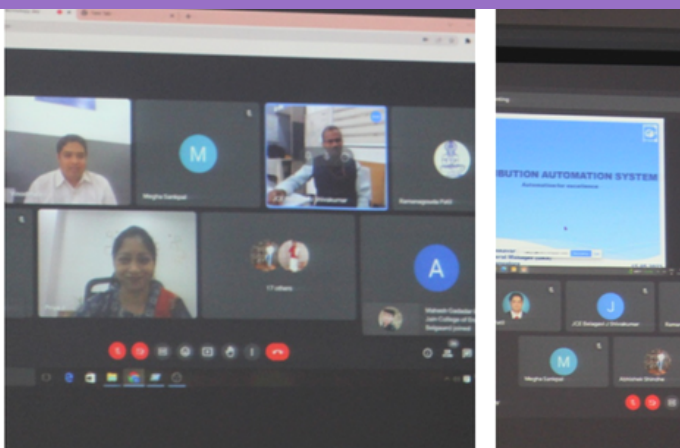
M

Megha Ganiger

Ramanagouda Patil

A

17 others

Mahesh Gadadar
Jain College of E
Belgaum (Jcoed)

BUTION AUTOMATION SYSTEM

Automation for excellence

J

JCE Belagavi J Shivakumar

M

Megha Ganiger

Abhishek Shindhe